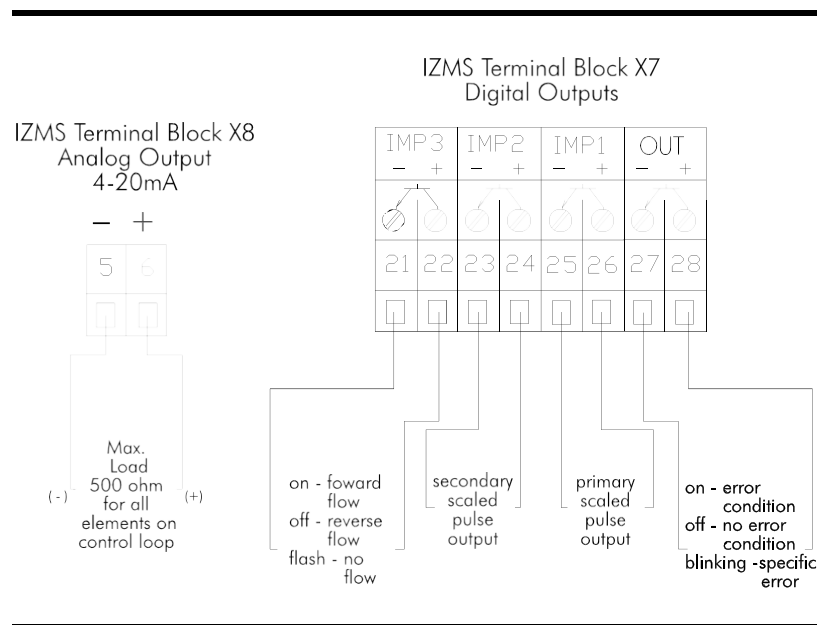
IZMS Terminal Block X7
Digital Outputs

IZMS Terminal Block X8
Analog Output
4-20mA

− +

5 6

IMP3 − +
IMP2 − +
IMP1 − +
OUT − +

21 22 23 24 25 26 27 28

Max. Load 500 ohm for all elements on control loop

(-) (+)

on - foward flow
off - reverse flow
flash - no flow

secondary scaled pulse output

primary scaled pulse output

on - error condition
off - no error condition
blinking -specific error